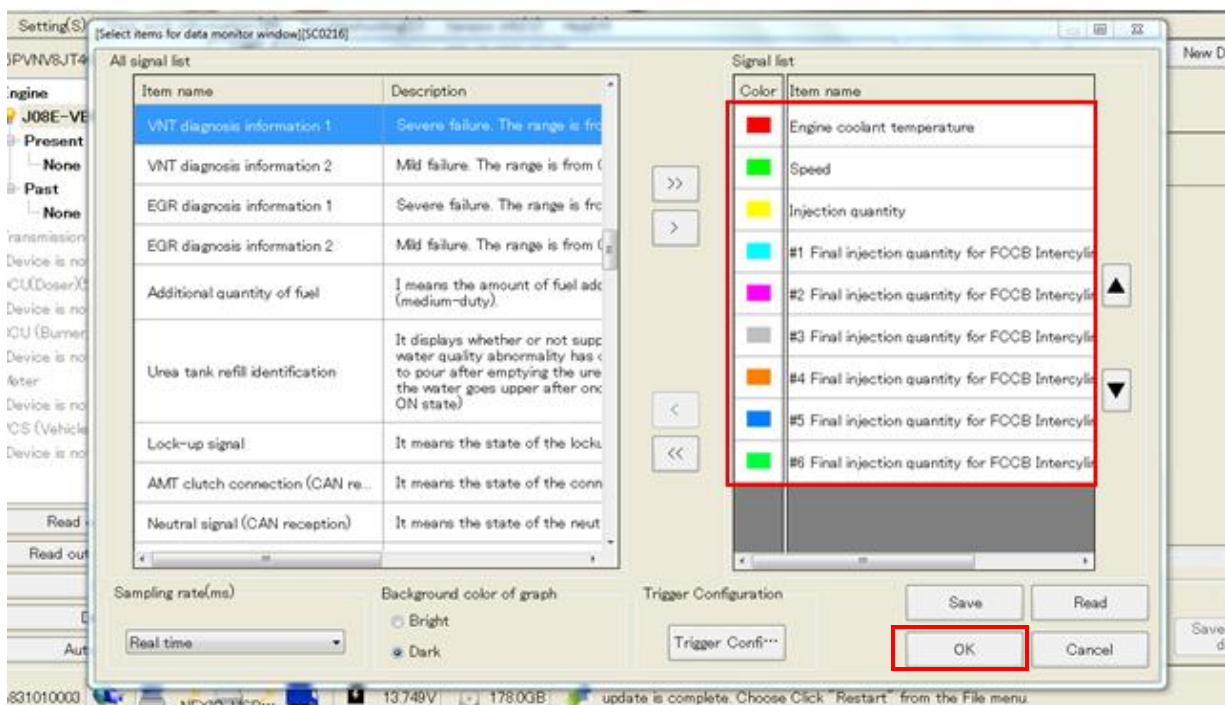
Setting(S)

[Select items for data monitor window][SC0216]

All signal list

| Item name | Description |
|---|---|
| VNT diagnosis information 1 | Severe failure. The range is fro |
| VNT diagnosis information 2 | Mild failure. The range is from ( |
| EGR diagnosis information 1 | Severe failure. The range is fro |
| EGR diagnosis information 2 | Mild failure. The range is from ( |
| Additional quantity of fuel | I means the amount of fuel adc (medium-duty). |
| Urea tank refill identification | It displays whether or not supp water quality abnormality has c to pour after emptying the ure the water goes upper after onc ON state) |
| Lock-up signal | It means the state of the locku |
| AMT clutch connection (CAN re... | It means the state of the conn |
| Neutral signal (CAN reception) | It means the state of the neut |

>>
>
<
<<

Signal list

| Color | Item name |
|---|---|
| | Engine coolant temperature |
| | Speed |
| | Injection quantity |
| | #1 Final injection quantity for FCCB Intercylir |
| | #2 Final injection quantity for FCCB Intercylir |
| | #3 Final injection quantity for FCCB Intercylir |
| | #4 Final injection quantity for FCCB Intercylir |
| | #5 Final injection quantity for FCCB Intercylir |
| | #6 Final injection quantity for FCCB Intercylir |

Sampling rate(ms)
Real time

Background color of graph
Bright
Dark

Trigger Configuration
Trigger Confi···

Save
Read
OK
Cancel

New D
PVNV8JT4
ngine
J08E-VE
Present
None
Past
None
ransmission
Device is no
CU(Doser)
Device is no
CU (Burner
Device is no
leter
Device is no
CS (Vehicle
Device is no
Read
Read out
Aut
Save
831010003
13.749V
178.0GB
update is complete. Choose Click "Restart" from the File menu.